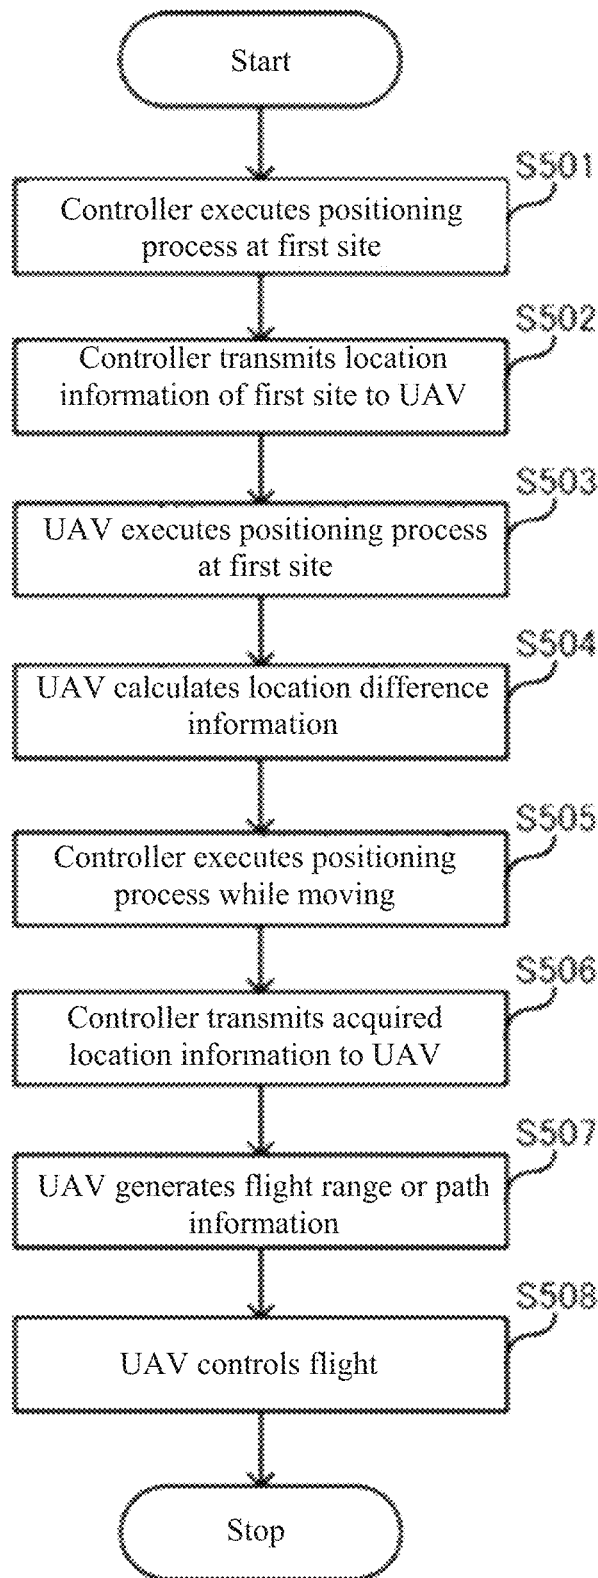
Start

S501
Controller executes positioning process at first site

S502
Controller transmits location information of first site to UAV

S503
UAV executes positioning process at first site

S504
UAV calculates location difference information

S505
Controller executes positioning process while moving

S506
Controller transmits acquired location information to UAV

S507
UAV generates flight range or path information

S508
UAV controls flight

Stop